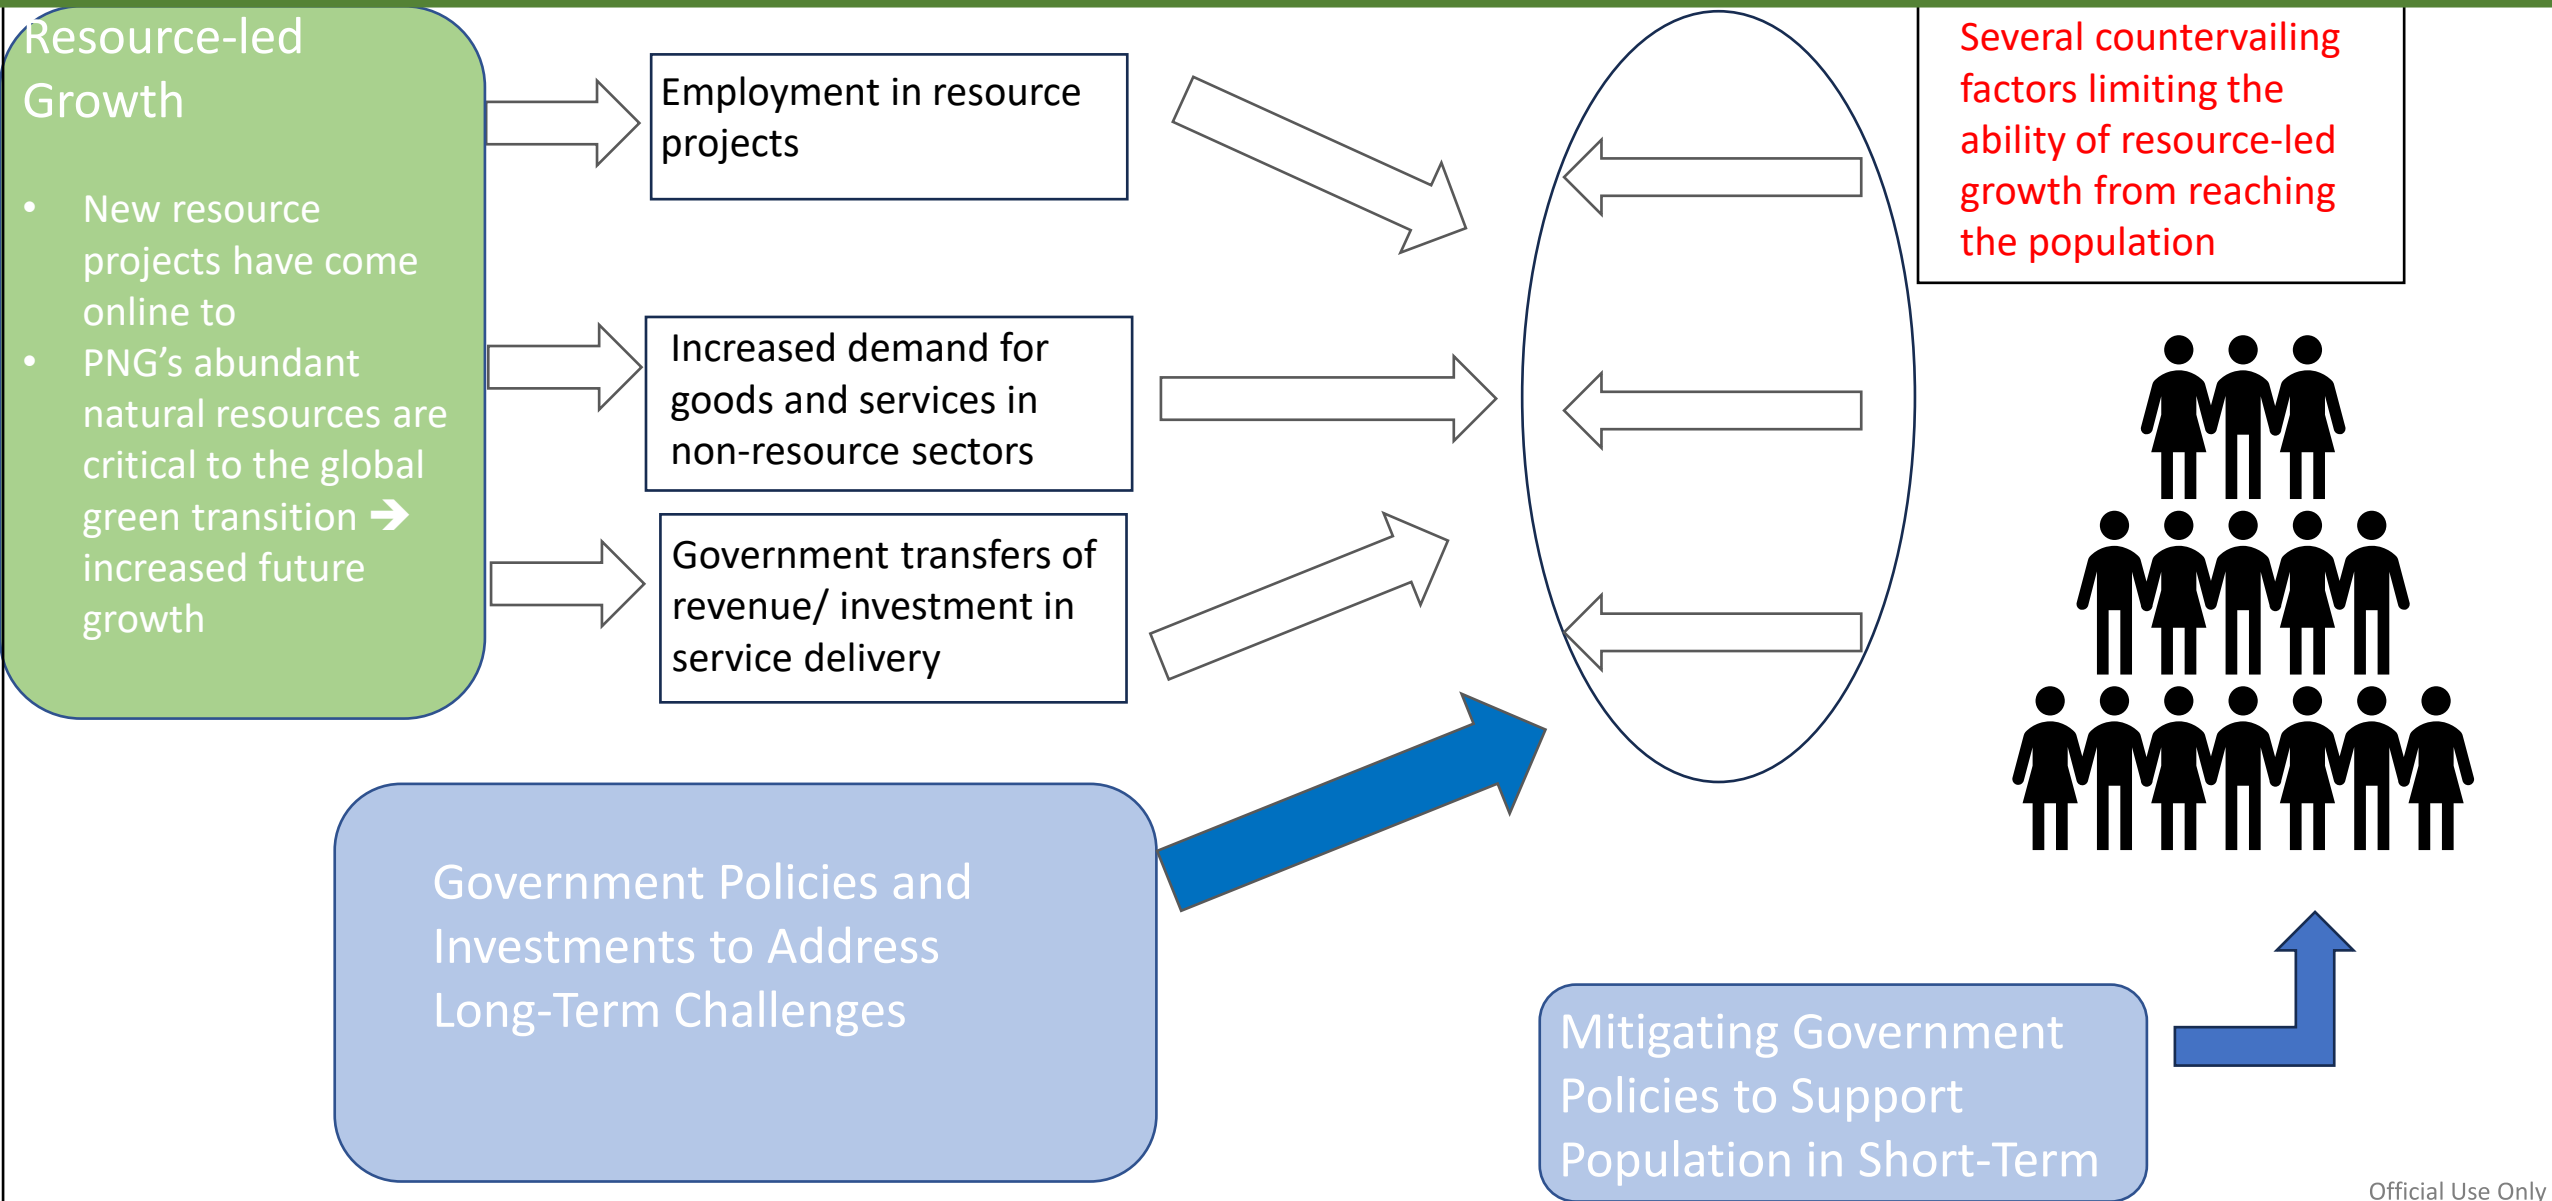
Resource-led Growth

• New resource projects have come online to
• PNG's abundant natural resources are critical to the global green transition → increased future growth

Employment in resource projects

Increased demand for goods and services in non-resource sectors

Government transfers of revenue/ investment in service delivery

Several countervailing factors limiting the ability of resource-led growth from reaching the population

Government Policies and Investments to Address Long-Term Challenges

Mitigating Government Policies to Support Population in Short-Term

Official Use Only